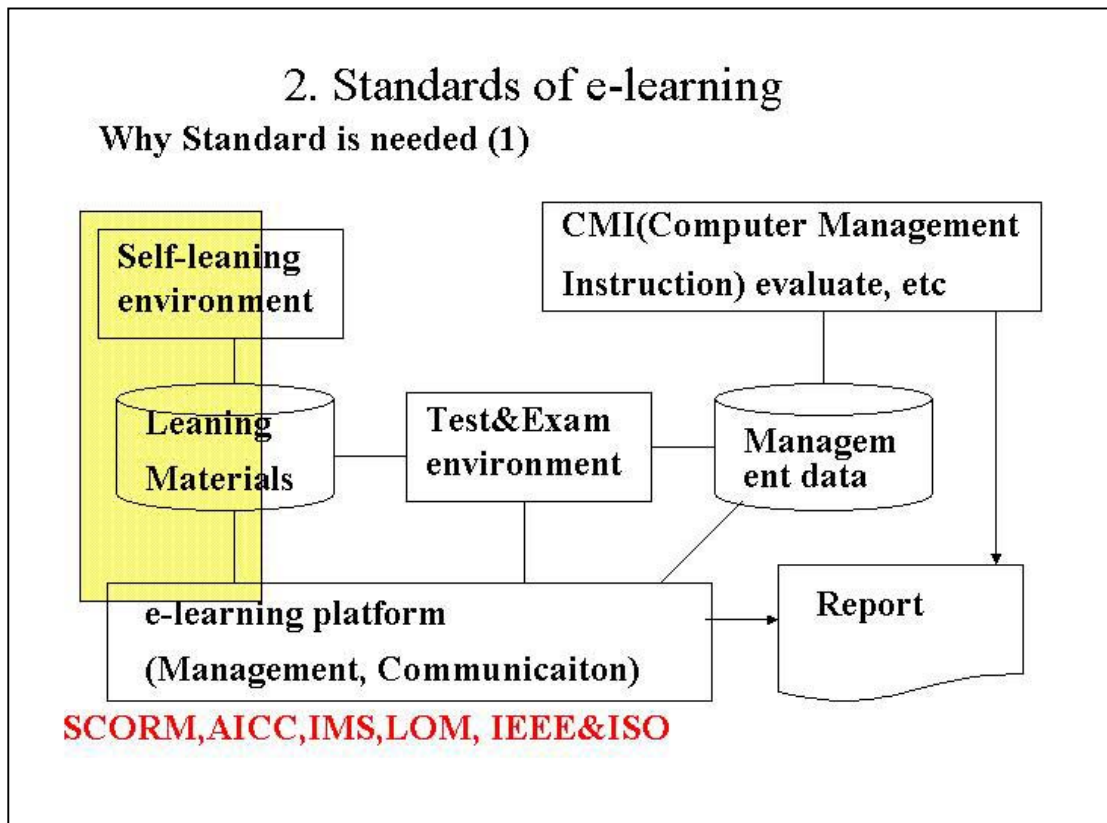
2. Standards of e-learning

Why Standard is needed (1)

Self-leaning environment

CMI(Computer Management Instruction) evaluate, etc

Leaning Materials

Test&Exam environment

Managem ent data

e-learning platform (Management, Communicaiton)

Report

SCORM,AICC,IMS,LOM, IEEE&ISO